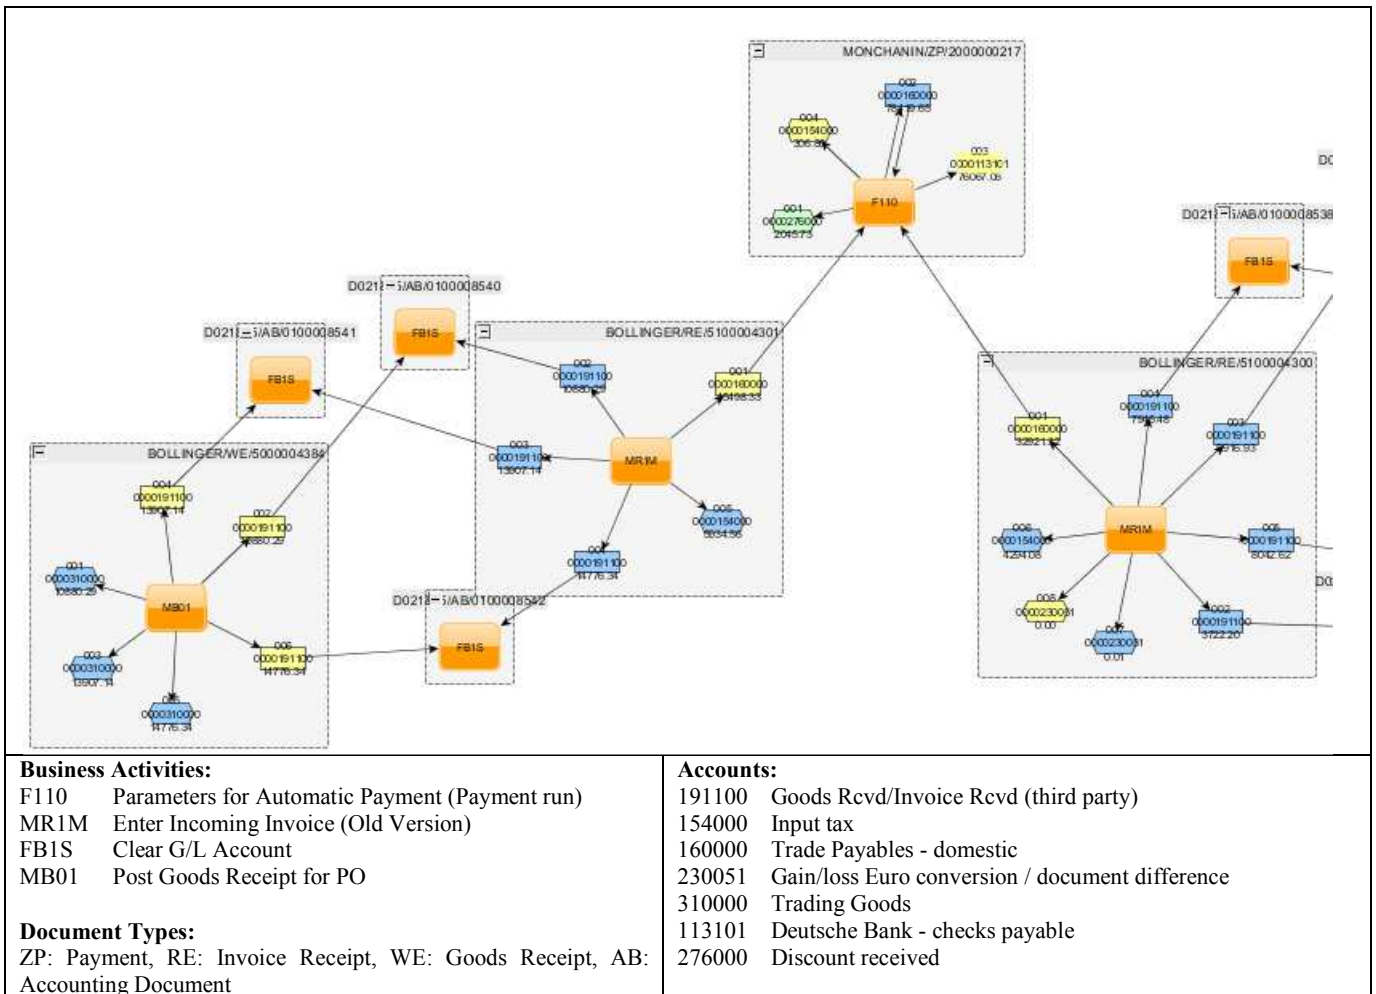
MONCHANIN/ZP/2000000217

002
0000160000
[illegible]

004
0000154000
306.86

003
0000113101
76067.05

F110

001
0000276000
204573

D021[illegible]/AB/0100008538

FB1S

D021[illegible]/AB/0100008540

FB1S

D021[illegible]/AB/0100008541

FB1S

BOLLINGER/RE/5100004301

002
0000191100
10680.29

001
0000160000
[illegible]

003
0000191100
13607.14

MR1M

005
0000154000
5834.56

004
0000191100
14776.34

BOLLINGER/RE/5100004300

001
0000160000
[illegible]

004
0000191100
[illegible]

003
0000191100
1916.93

006
0000154000
424.08

MR1M

005
0000191100
8042.62

008
0000230051
0.00

007
0000230051
0.01

002
0000191100
3722.20

BOLLINGER/WE/5000004384

004
0000191100
13607.14

002
0000191100
10680.29

001
0000310000
10680.29

MB01

006
0000191100
14776.34

003
0000310000
13607.14

005
0000310000
14776.34

D021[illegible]/AB/0100008542

FB1S

Business Activities:
F110 Parameters for Automatic Payment (Payment run)
MR1M Enter Incoming Invoice (Old Version)
FB1S Clear G/L Account
MB01 Post Goods Receipt for PO

Document Types:
ZP: Payment, RE: Invoice Receipt, WE: Goods Receipt, AB: Accounting Document

Accounts:
191100 Goods Rcvd/Invoice Rcvd (third party)
154000 Input tax
160000 Trade Payables - domestic
230051 Gain/loss Euro conversion / document difference
310000 Trading Goods
113101 Deutsche Bank - checks payable
276000 Discount received